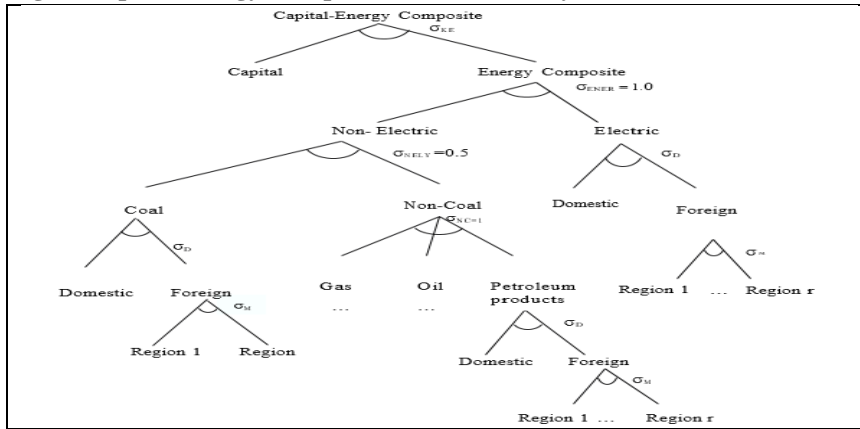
Capital-Energy Composite
$\sigma_{KE}$
Capital
Energy Composite
$\sigma_{ENER} = 1.0$
Non- Electric
$\sigma_{NELY} = 0.5$
Electric
$\sigma_D$
Coal
$\sigma_D$
Non-Coal
$\sigma_{NC=1}$
Domestic
Foreign
$\sigma_M$
Domestic
Foreign
$\sigma_M$
Gas
...
Oil
...
Petroleum products
$\sigma_D$
Region 1
...
Region r
Region 1
Region
Domestic
Foreign
$\sigma_M$
Region 1 ...
Region r